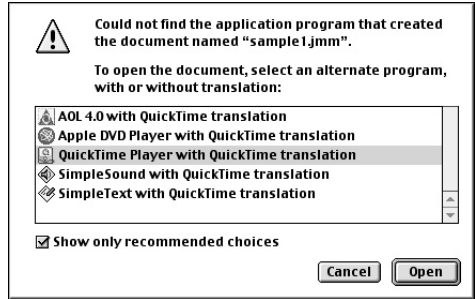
Could not find the application program that created the document named “sample1.jmm”.

To open the document, select an alternate program, with or without translation:

AOL 4.0 with QuickTime translation
Apple DVD Player with QuickTime translation
QuickTime Player with QuickTime translation
SimpleSound with QuickTime translation
SimpleText with QuickTime translation

Show only recommended choices

Cancel
Open